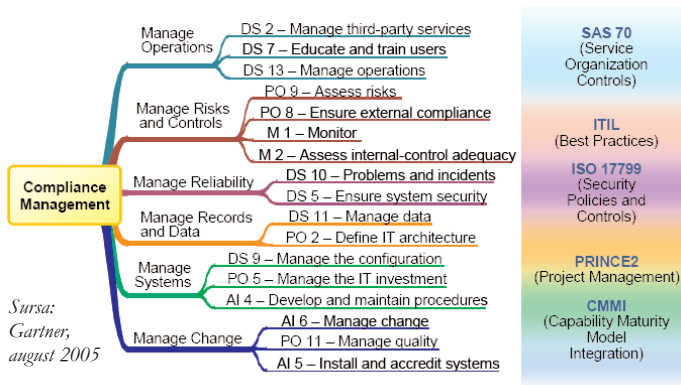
Compliance Management

Manage Operations
DS 2 – Manage third-party services
DS 7 – Educate and train users
DS 13 – Manage operations

Manage Risks and Controls
PO 9 – Assess risks
PO 8 – Ensure external compliance
M 1 – Monitor
M 2 – Assess internal-control adequacy

Manage Reliability
DS 10 – Problems and incidents
DS 5 – Ensure system security

Manage Records and Data
DS 11 – Manage data
PO 2 – Define IT architecture

Manage Systems
DS 9 – Manage the configuration
PO 5 – Manage the IT investment
AI 4 – Develop and maintain procedures

Manage Change
AI 6 – Manage change
PO 11 – Manage quality
AI 5 – Install and accredit systems

Sursa: Gartner, august 2005

SAS 70 (Service Organization Controls)

ITIL (Best Practices)

ISO 17799 (Security Policies and Controls)

PRINCE2 (Project Management)

CMMI (Capability Maturity Model Integration)